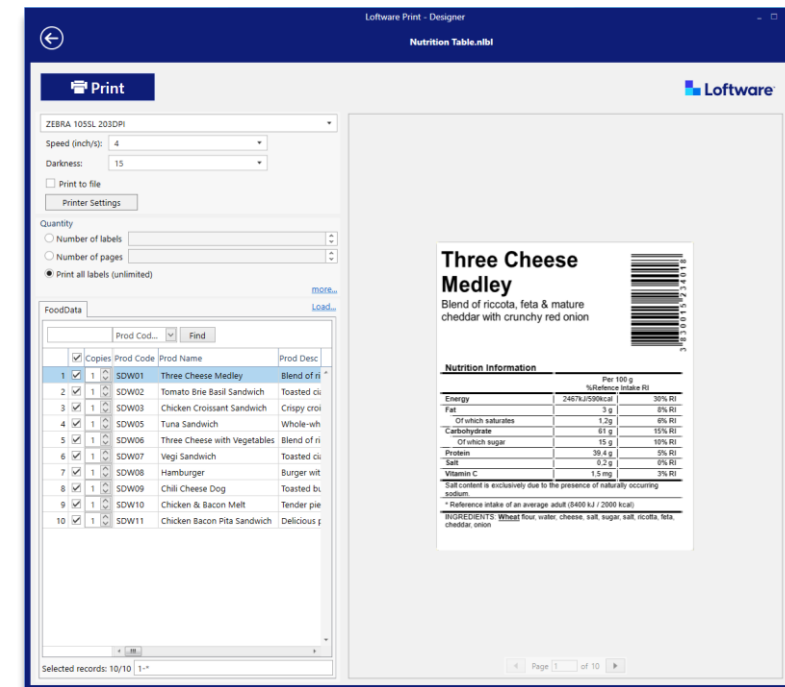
Loftware Print - Designer
Nutrition Table.nlbl

Print

Loftware

ZEBRA 105SL 203DPI
Speed (inch/s): 4
Darkness: 15
Print to file
Printer Settings

Quantity
Number of labels
Number of pages
Print all labels (unlimited)
more...

FoodData
Load...

Prod Cod...
Find

| | | Copies | Prod Code | Prod Name | Prod Desc |
|---|---|---|---|---|---|
| 1 | ☑ | 1 | SDW01 | Three Cheese Medley | Blend of ri |
| 2 | ☑ | 1 | SDW02 | Tomato Brie Basil Sandwich | Toasted ci |
| 3 | ☑ | 1 | SDW03 | Chicken Croissant Sandwich | Crispy croi |
| 4 | ☑ | 1 | SDW05 | Tuna Sandwich | Whole-wh |
| 5 | ☑ | 1 | SDW06 | Three Cheese with Vegetables | Blend of ri |
| 6 | ☑ | 1 | SDW07 | Vegi Sandwich | Toasted ci |
| 7 | ☑ | 1 | SDW08 | Hamburger | Burger wit |
| 8 | ☑ | 1 | SDW09 | Chili Cheese Dog | Toasted bu |
| 9 | ☑ | 1 | SDW10 | Chicken & Bacon Melt | Tender pie |
| 10 | ☑ | 1 | SDW11 | Chicken Bacon Pita Sandwich | Delicious p |

Selected records: 10/10 1-*

Three Cheese Medley
Blend of riccota, feta & mature cheddar with crunchy red onion

3 800061 234018

Nutrition Information

| | Per 100 g | %Refence Intake RI |
|---|---|---|
| Energy | 2467kJ/590kcal | 30% RI |
| Fat | 3 g | 8% RI |
| Of which saturates | 1.2g | 6% RI |
| Carbohydrate | 61 g | 15% RI |
| Of which sugar | 15 g | 10% RI |
| Protein | 39.4 g | 5% RI |
| Salt | 0.2 g | 0% RI |
| Vitamin C | 1.5 mg | 3% RI |

Salt content is exclusively due to the presence of naturally occurring sodium.
* Reference intake of an average adult (8400 kJ / 2000 kcal)
INGREDIENTS: Wheat flour, water, cheese, salt, sugar, salt, riccota, feta, cheddar, onion

Page 1 of 10